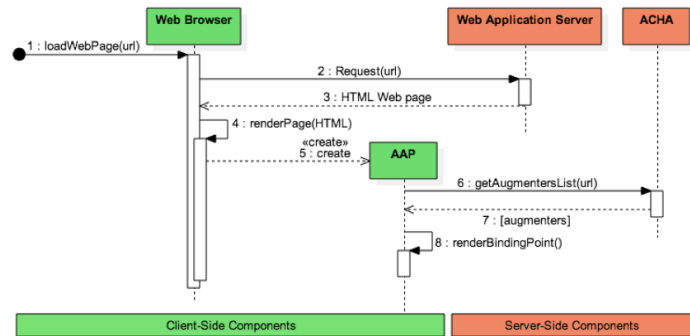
Web Browser

Web Application Server

ACHA

1 : loadWebPage(url)

2 : Request(url)

3 : HTML Web page

4 : renderPage(HTML)

«create»
5 : create

AAP

6 : getAugmentersList(url)

7 : [augmenters]

8 : renderBindingPoint()

Client-Side Components

Server-Side Components